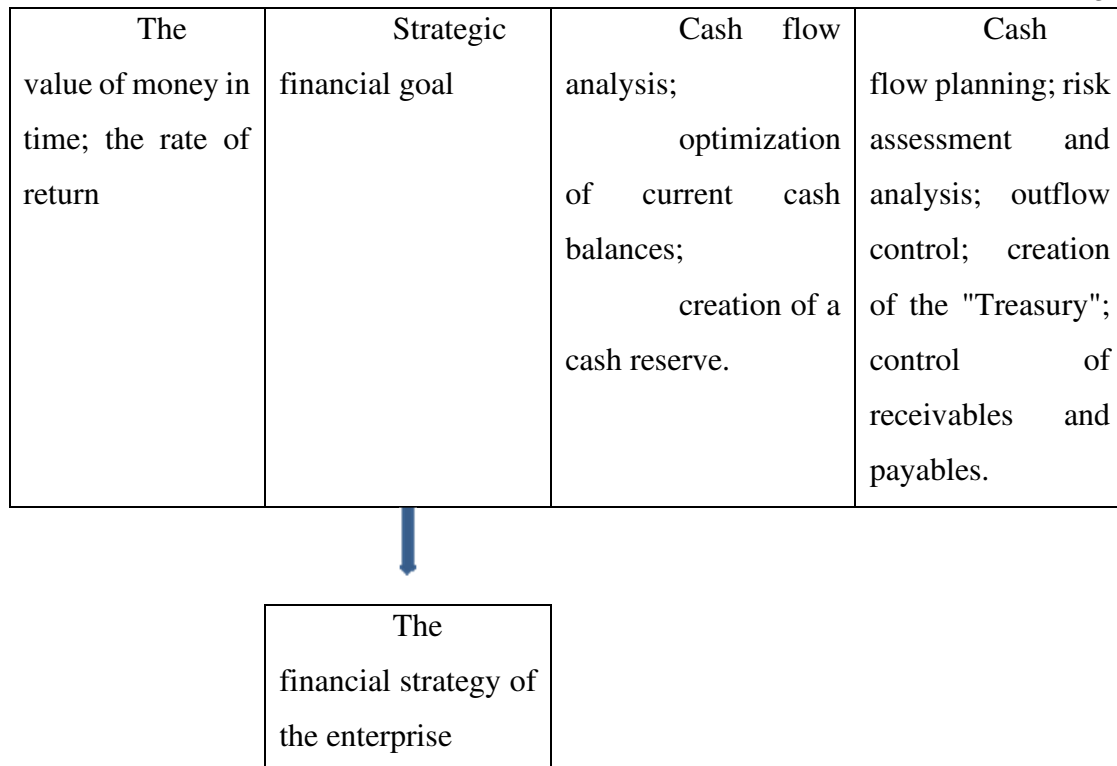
| The value of money in time; the rate of return | Strategic financial goal | Cash flow analysis; optimization of current cash balances; creation of a cash reserve. | Cash flow planning; risk assessment and analysis; outflow control; creation of the "Treasury"; control of receivables and payables. |
|---|---|---|---|

The financial strategy of the enterprise